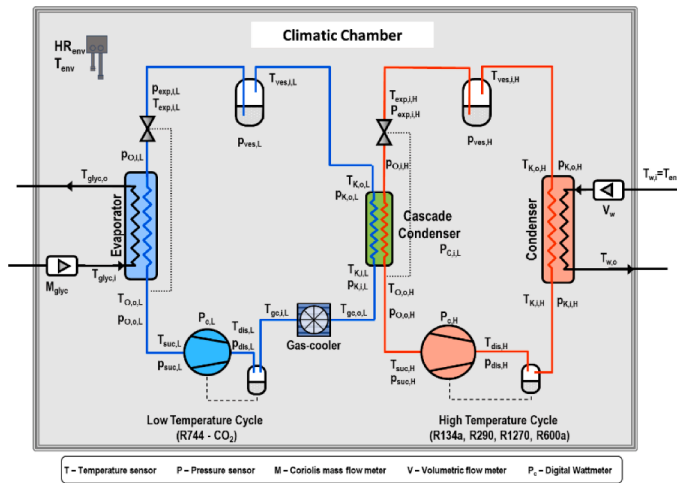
Climatic Chamber

$HR_{env}$
$T_{env}$

$p_{exp,i,L}$
$T_{exp,i,L}$

$T_{ves,i,L}$

$p_{ves,L}$

$T_{exp,i,H}$
$p_{exp,i,H}$

$T_{ves,i,H}$

$p_{ves,H}$

$p_{O,i,L}$

$T_{glyc,o}$

Evaporator

$M_{glyc}$

$T_{glyc,i}$

$p_{O,i,H}$

$T_{K,o,L}$
$p_{K,o,L}$

Cascade Condenser

$p_{C,i,L}$

$T_{K,i,L}$
$p_{K,i,L}$

$T_{K,o,H}$ $p_{K,o,H}$

$T_{w,i}=T_{en}$

$V_w$

Condenser

$T_{w,o}$

$T_{K,i,H}$ $p_{K,i,H}$

$T_{O,o,L}$
$p_{O,o,L}$

$T_{O,o,H}$
$p_{O,o,H}$

$p_{c,L}$

$T_{dis,L}$
$p_{dis,L}$

$T_{suc,L}$
$p_{suc,L}$

$T_{gc,i,L}$

$T_{gc,o,L}$

Gas-cooler

$p_{c,H}$

$T_{dis,H}$
$p_{dis,H}$

$T_{suc,H}$
$p_{suc,H}$

Low Temperature Cycle
(R744 - $CO_2$)

High Temperature Cycle
(R134a, R290, R1270, R600a)

T – Temperature sensor   P – Pressure sensor   M – Coriolis mass flow meter   V – Volumetric flow meter   $P_c$ – Digital Wattmeter